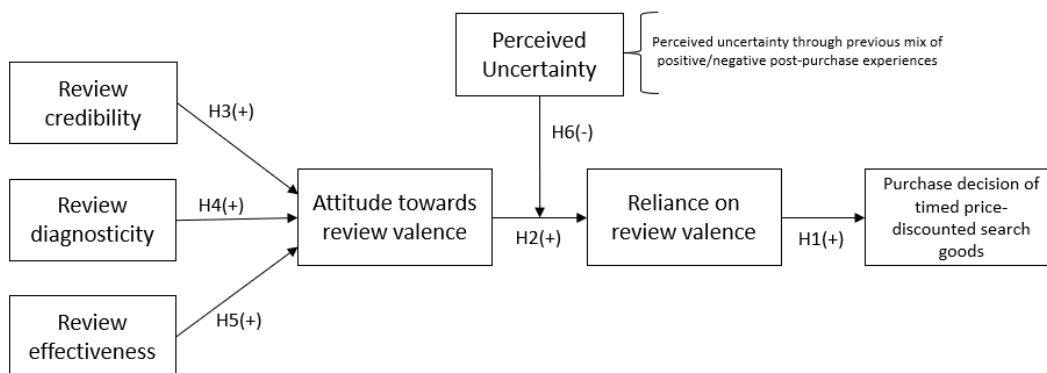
Perceived Uncertainty

Perceived uncertainty through previous mix of positive/negative post-purchase experiences

Review credibility

H3(+)

H6(-)

Review diagnosticity

H4(+)

Attitude towards review valence

H2(+)

Reliance on review valence

H1(+)

Purchase decision of timed price-discounted search goods

Review effectiveness

H5(+)